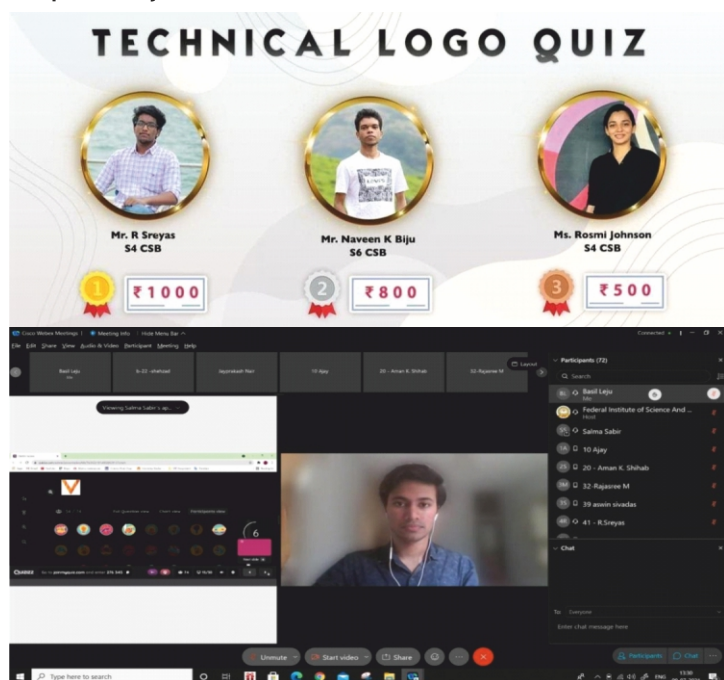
TECHNICAL LOGO QUIZ

Mr. R Sreyas
S4 CSB

1 ₹1000

Mr. Naveen K Biju
S6 CSB

2 ₹800

Ms. Rosmi Johnson
S4 CSB

3 ₹500

Cisco Webex Meetings | Meeting Info | Hide Menu Bar

File Edit Share View Audio & Video Participant Meeting Help

Basil Leju | 6-22- shahzad | Jayaprakash Rao | 10 Ajay | 20 - Aman K. Shihab | 32-Rajasree M

Layout

Viewing Salma Sabir's ap...

6

Participants (72)

Search

Basil Leju
Me

Federal Institute of Science And ...
Host

Salma Sabir

10 Ajay

20 - Aman K. Shihab

32-Rajasree M

39 aswin sivadas

41 - R.Sreyas

Chat

To: Everyone

Enter chat message here

Unmute | Start video | Share

Participants | Chat

Type here to search